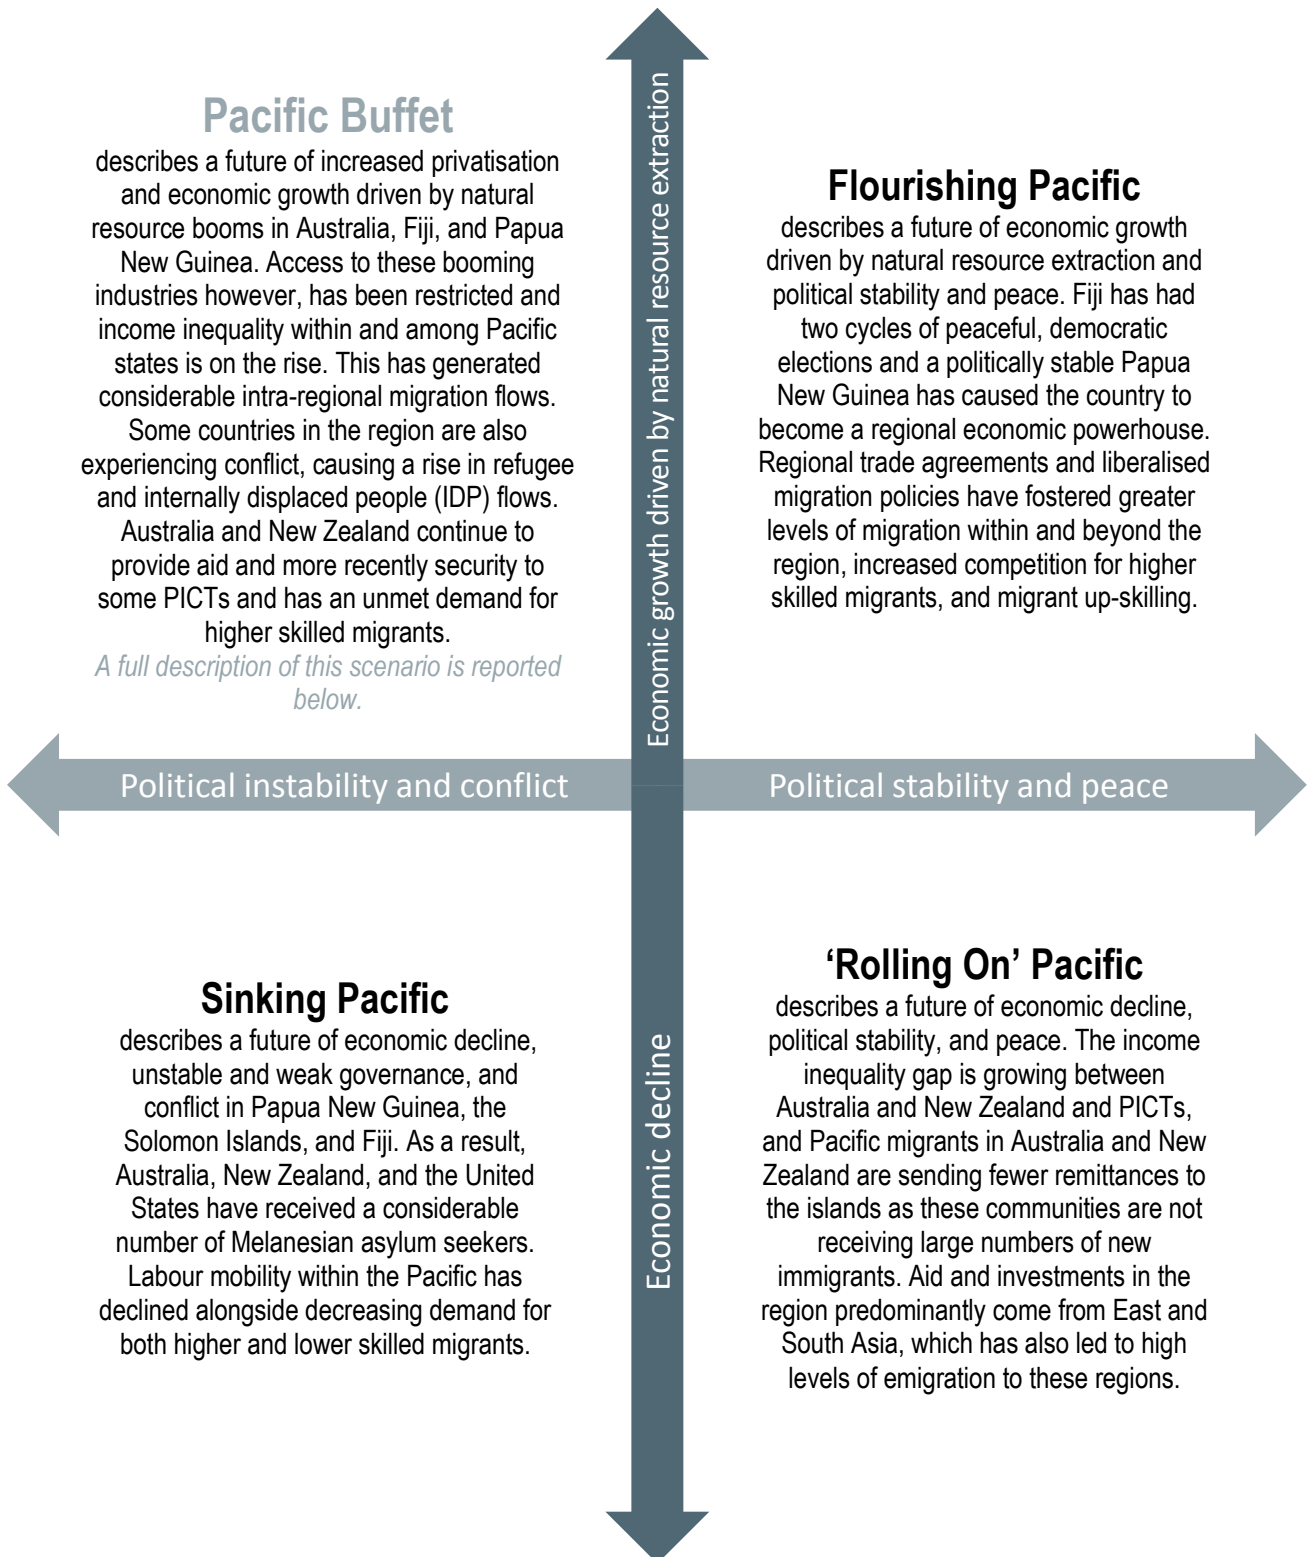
Pacific Buffet
describes a future of increased privatisation and economic growth driven by natural resource booms in Australia, Fiji, and Papua New Guinea. Access to these booming industries however, has been restricted and income inequality within and among Pacific states is on the rise. This has generated considerable intra-regional migration flows. Some countries in the region are also experiencing conflict, causing a rise in refugee and internally displaced people (IDP) flows. Australia and New Zealand continue to provide aid and more recently security to some PICTs and has an unmet demand for higher skilled migrants.
A full description of this scenario is reported below.

Economic growth driven by natural resource extraction

Flourishing Pacific
describes a future of economic growth driven by natural resource extraction and political stability and peace. Fiji has had two cycles of peaceful, democratic elections and a politically stable Papua New Guinea has caused the country to become a regional economic powerhouse. Regional trade agreements and liberalised migration policies have fostered greater levels of migration within and beyond the region, increased competition for higher skilled migrants, and migrant up-skilling.

Political instability and conflict

Political stability and peace

Sinking Pacific
describes a future of economic decline, unstable and weak governance, and conflict in Papua New Guinea, the Solomon Islands, and Fiji. As a result, Australia, New Zealand, and the United States have received a considerable number of Melanesian asylum seekers. Labour mobility within the Pacific has declined alongside decreasing demand for both higher and lower skilled migrants.

Economic decline

'Rolling On' Pacific
describes a future of economic decline, political stability, and peace. The income inequality gap is growing between Australia and New Zealand and PICTs, and Pacific migrants in Australia and New Zealand are sending fewer remittances to the islands as these communities are not receiving large numbers of new immigrants. Aid and investments in the region predominantly come from East and South Asia, which has also led to high levels of emigration to these regions.